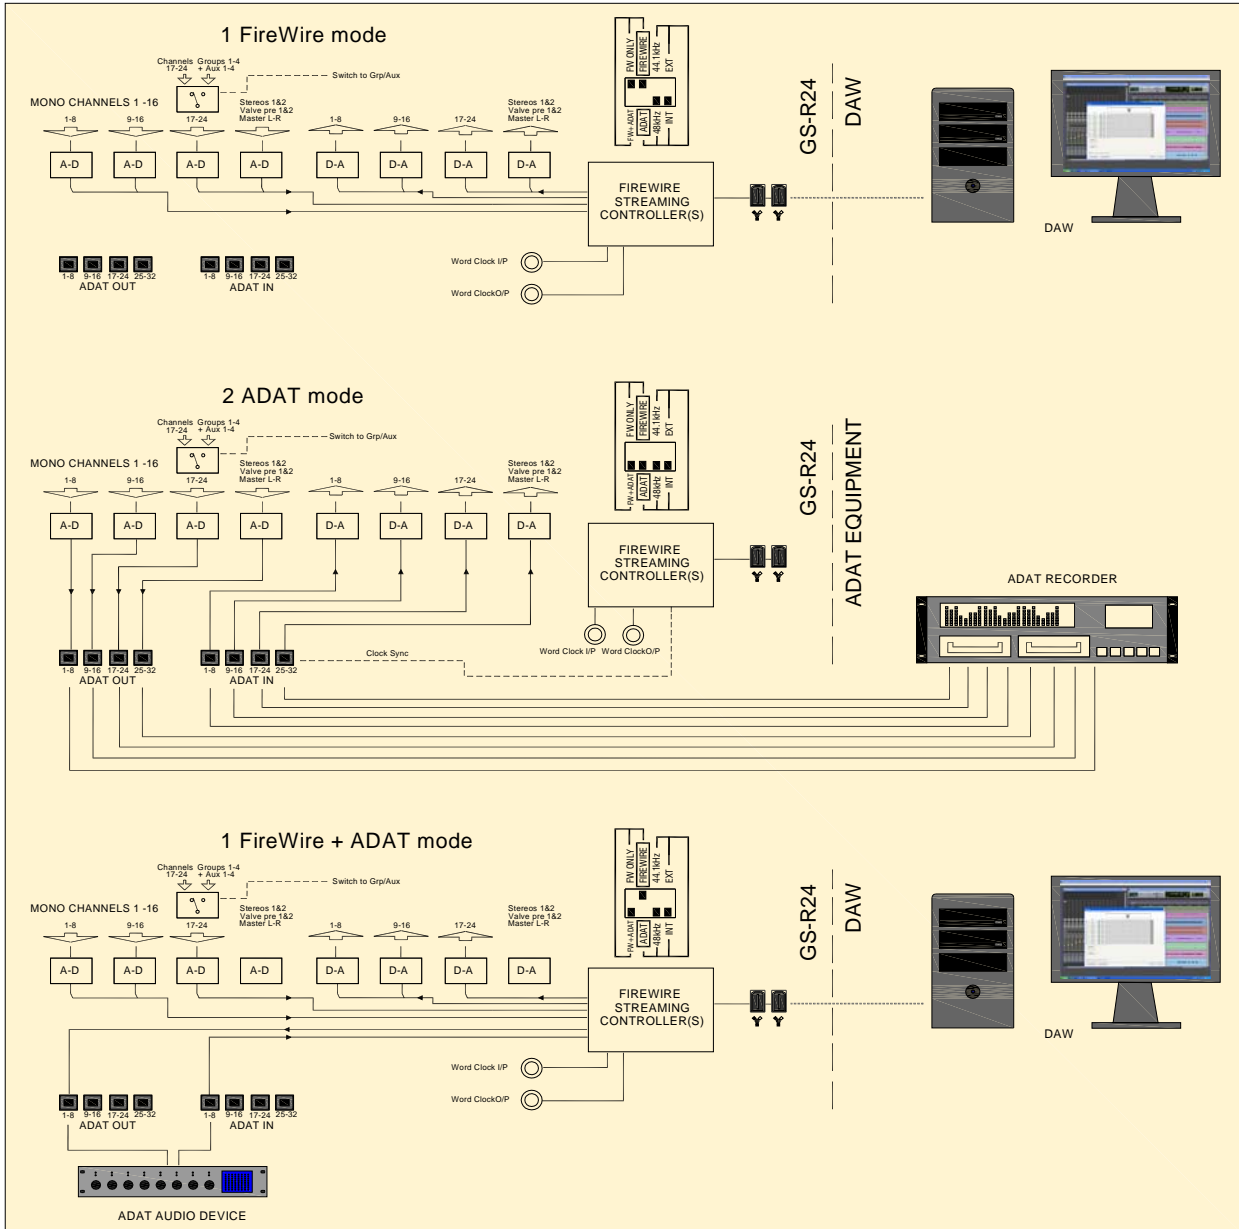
1 FireWire mode

Channels 17-24
Groups 1-4 + Aux 1-4
Switch to Grp/Aux

MONO CHANNELS 1 -16
1-8
9-16
17-24
Stereos 1&2 Valve pre 1&2 Master L-R
1-8
9-16
17-24
Stereos 1&2 Valve pre 1&2 Master L-R

A-D
A-D
A-D
A-D
D-A
D-A
D-A
D-A

FW ONLY
FIREWIRE
44.1kHz
EXT
FW+ADAT
ADAT
48kHz
INT

FIREWIRE STREAMING CONTROLLER(S)

GS-R24
DAW

DAW

1-8 9-16 17-24 25-32
ADAT OUT
1-8 9-16 17-24 25-32
ADAT IN

Word Clock I/P
Word ClockO/P

2 ADAT mode

Channels 17-24
Groups 1-4 + Aux 1-4
Switch to Grp/Aux

MONO CHANNELS 1 -16
1-8
9-16
17-24
Stereos 1&2 Valve pre 1&2 Master L-R
1-8
9-16
17-24
Stereos 1&2 Valve pre 1&2 Master L-R

A-D
A-D
A-D
A-D
D-A
D-A
D-A
D-A

FW ONLY
FIREWIRE
44.1kHz
EXT
FW+ADAT
ADAT
48kHz
INT

FIREWIRE STREAMING CONTROLLER(S)

GS-R24
ADAT EQUIPMENT

ADAT RECORDER

Word Clock I/P
Word ClockO/P
Clock Sync

1-8 9-16 17-24 25-32
ADAT OUT
1-8 9-16 17-24 25-32
ADAT IN

1 FireWire + ADAT mode

Channels 17-24
Groups 1-4 + Aux 1-4
Switch to Grp/Aux

MONO CHANNELS 1 -16
1-8
9-16
17-24
Stereos 1&2 Valve pre 1&2 Master L-R
1-8
9-16
17-24
Stereos 1&2 Valve pre 1&2 Master L-R

A-D
A-D
A-D
A-D
D-A
D-A
D-A
D-A

FW ONLY
FIREWIRE
44.1kHz
EXT
FW+ADAT
ADAT
48kHz
INT

FIREWIRE STREAMING CONTROLLER(S)

GS-R24
DAW

DAW

Word Clock I/P
Word ClockO/P

1-8 9-16 17-24 25-32
ADAT OUT
1-8 9-16 17-24 25-32
ADAT IN

ADAT AUDIO DEVICE